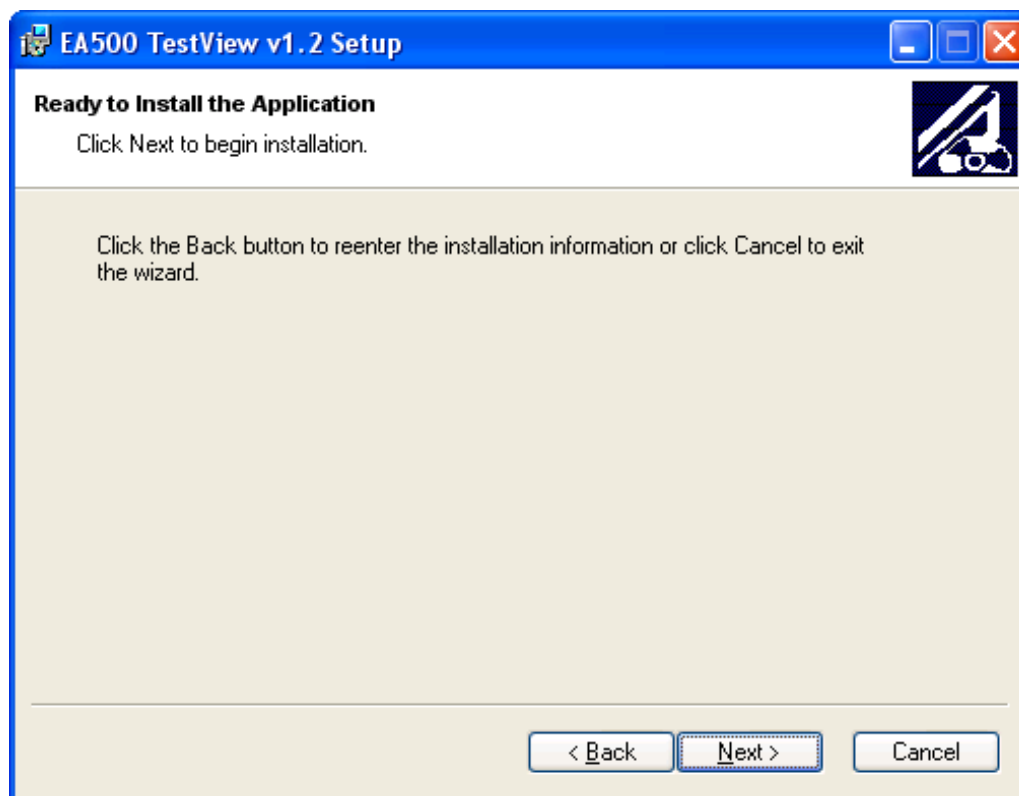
EA500 TestView v1.2 Setup

Ready to Install the Application

Click Next to begin installation.

Click the Back button to reenter the installation information or click Cancel to exit the wizard.

< Back Next > Cancel